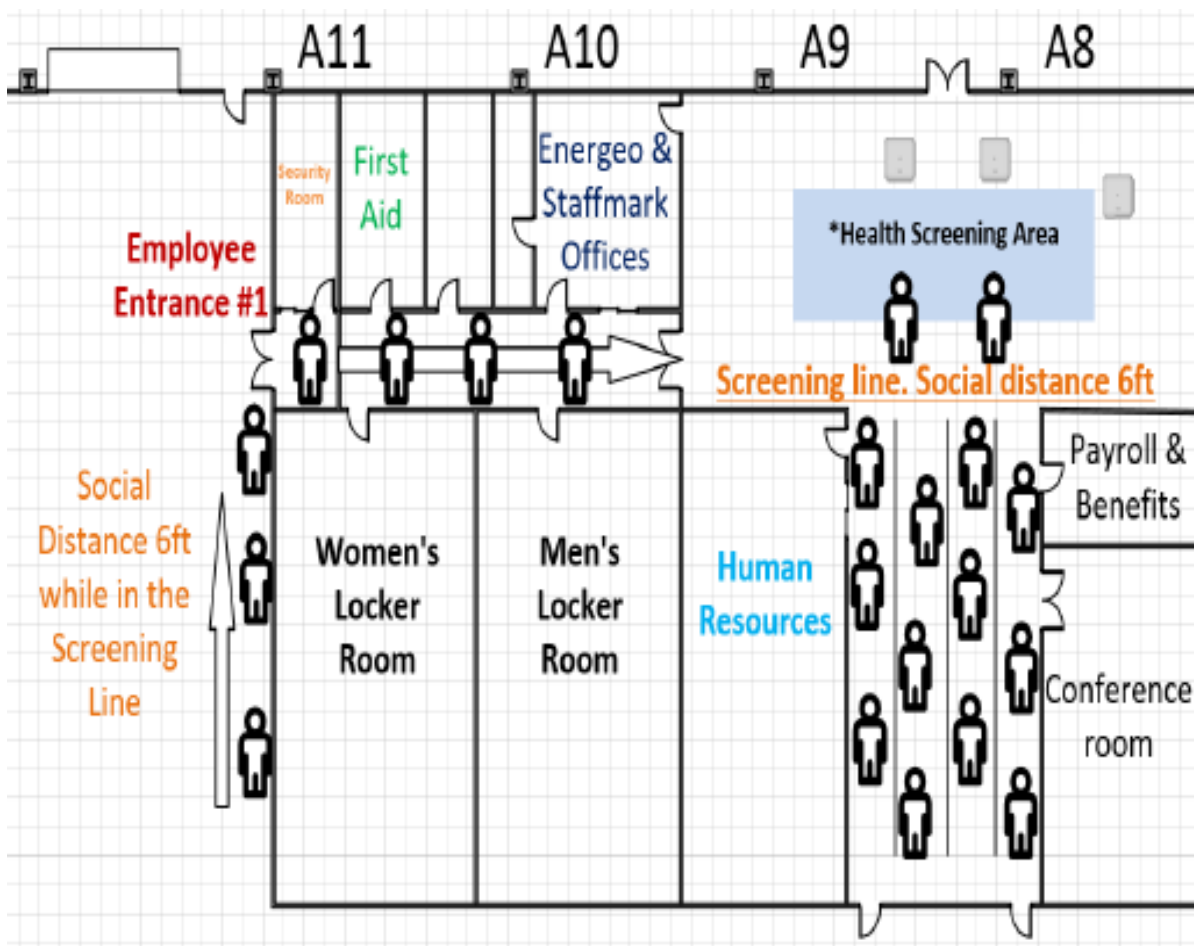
A11

A10

A9

A8

Security Room

First Aid

Energeo & Staffmark Offices

*Health Screening Area

Employee Entrance #1

Screening line. Social distance 6ft

Payroll & Benefits

Social Distance 6ft while in the Screening Line

Women's Locker Room

Men's Locker Room

Human Resources

Conference room